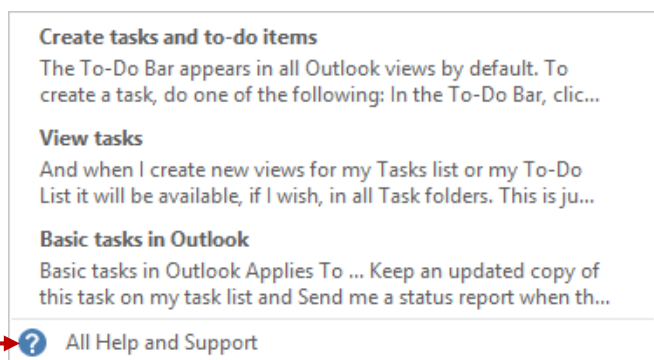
Create tasks and to-do items
The To-Do Bar appears in all Outlook views by default. To create a task, do one of the following: In the To-Do Bar, clic...

View tasks
And when I create new views for my Tasks list or my To-Do List it will be available, if I wish, in all Task folders. This is ju...

Basic tasks in Outlook
Basic tasks in Outlook Applies To ... Keep an updated copy of this task on my task list and Send me a status report when th...

All Help and Support